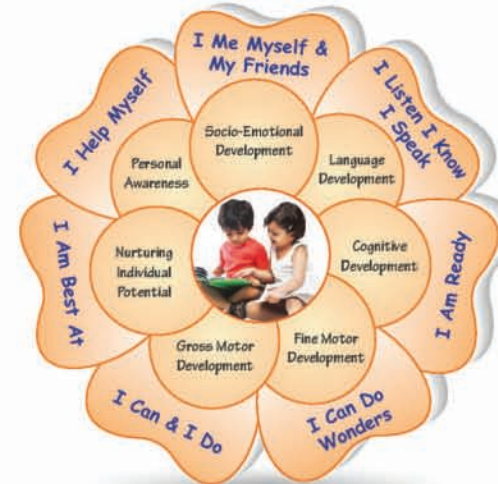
I Me Myself & My Friends

I Listen I Know I Speak

I Am Ready

I Can Do Wonders

I Can & I Do

I Am Best At

I Help Myself

Socio-Emotional Development

Language Development

Cognitive Development

Fine Motor Development

Gross Motor Development

Nurturing Individual Potential

Personal Awareness